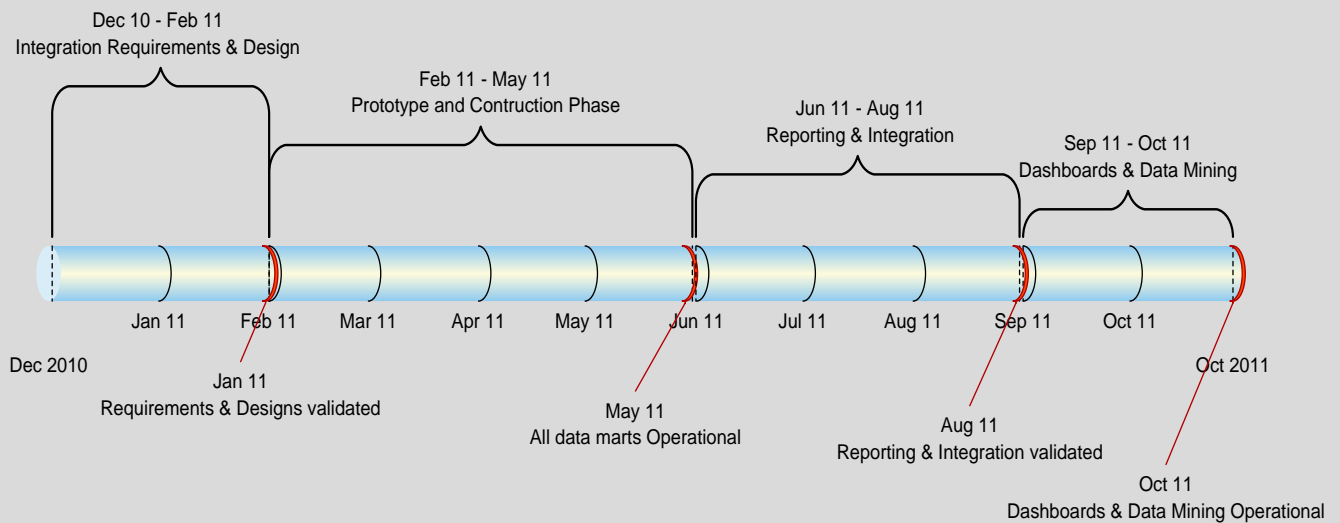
Dec 10 - Feb 11
Integration Requirements & Design

Feb 11 - May 11
Prototype and Contruction Phase

Jun 11 - Aug 11
Reporting & Integration

Sep 11 - Oct 11
Dashboards & Data Mining

Jan 11 Feb 11 Mar 11 Apr 11 May 11 Jun 11 Jul 11 Aug 11 Sep 11 Oct 11

Dec 2010

Oct 2011

Jan 11
Requirements & Designs validated

May 11
All data marts Operational

Aug 11
Reporting & Integration validated

Oct 11
Dashboards & Data Mining Operational